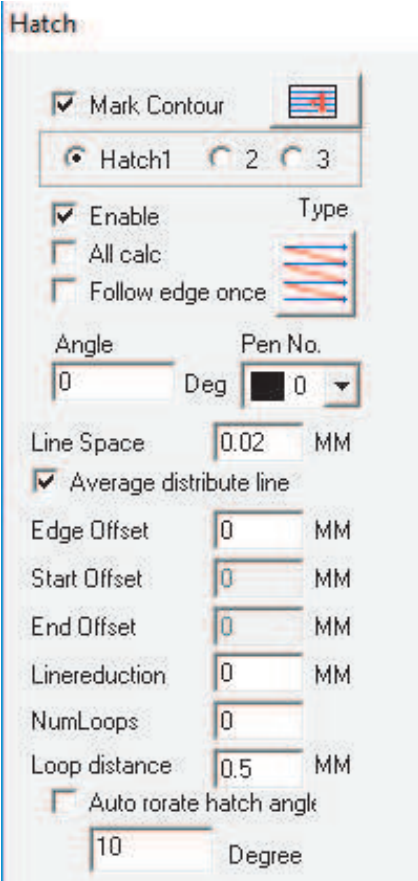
Hatch

Mark Contour

Hatch1 2 3

Enable

Type

All calc

Follow edge once

Angle

Pen No.

0

Deg

0

Line Space

0.02

MM

Average distribute line

Edge Offset

0

MM

Start Offset

0

MM

End Offset

0

MM

Linereduction

0

MM

NumLoops

0

Loop distance

0.5

MM

Auto rorate hatch angle

10

Degree